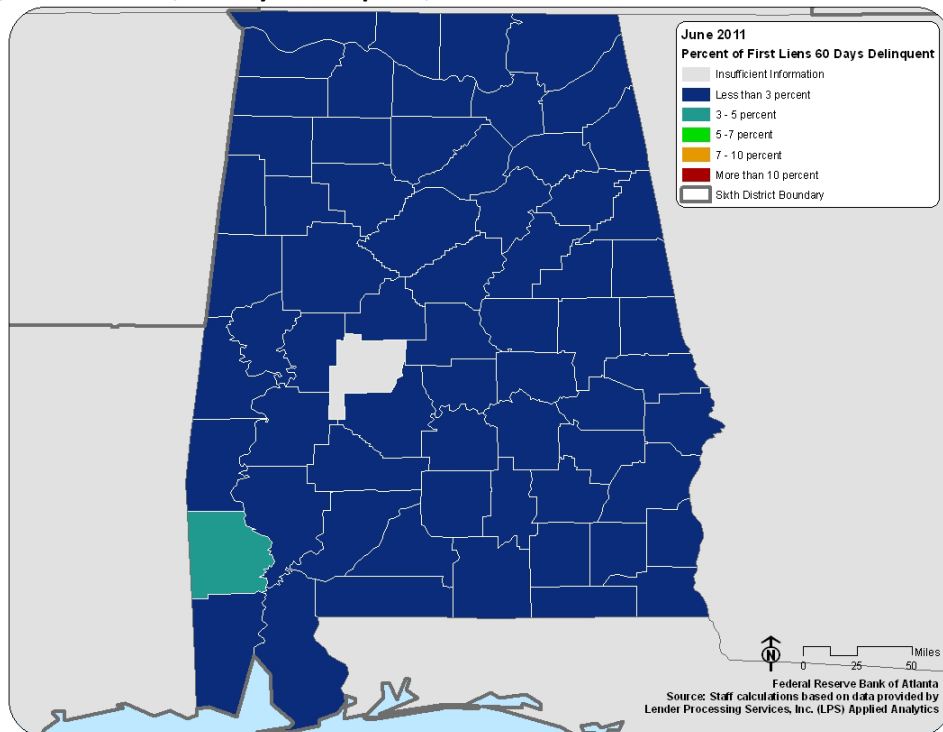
June 2011
Percent of First Liens 60 Days Delinquent
Insufficient Information
Less than 3 percent
3 - 5 percent
5 -7 percent
7 - 10 percent
More than 10 percent
Sixth District Boundary

N
Miles
0 25 50

Federal Reserve Bank of Atlanta
Source: Staff calculations based on data provided by Lender Processing Services, Inc. (LPS) Applied Analytics